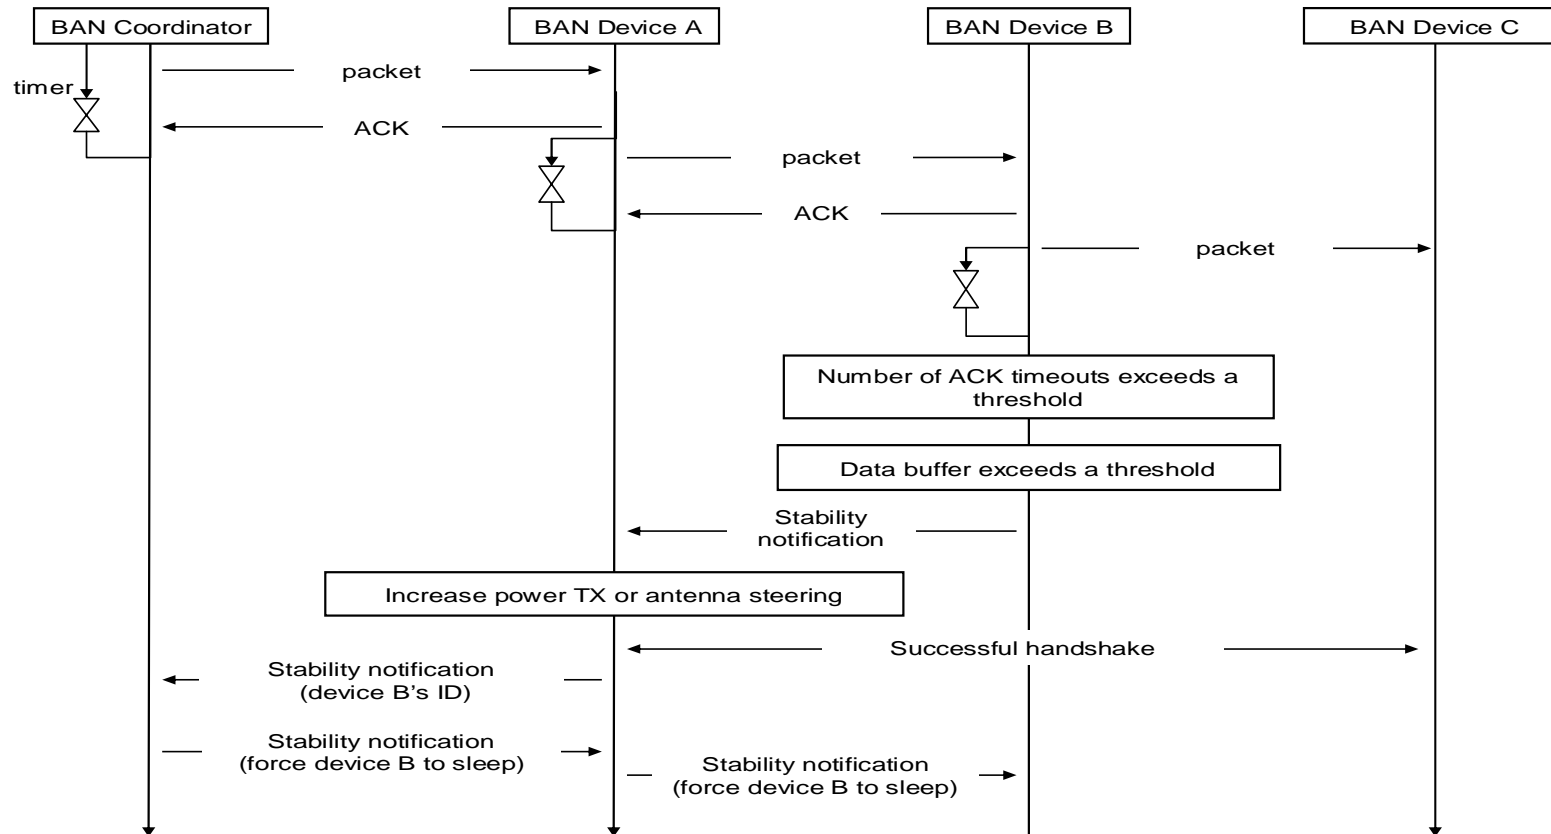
BAN Coordinator

BAN Device A

BAN Device B

BAN Device C

timer

packet

ACK

packet

ACK

packet

Number of ACK timeouts exceeds a threshold

Data buffer exceeds a threshold

Stability notification

Increase power TX or antenna steering

Successful handshake

Stability notification (device B's ID)

Stability notification (force device B to sleep)

Stability notification (force device B to sleep)